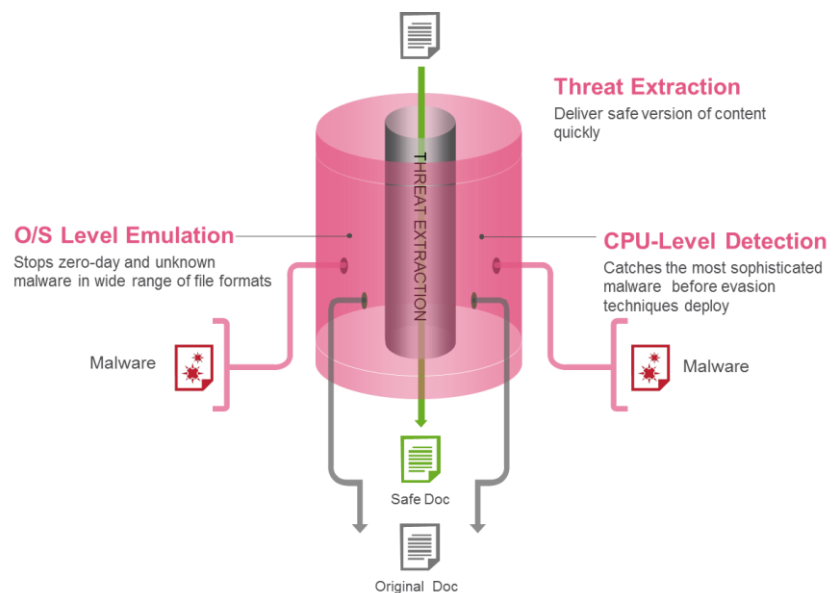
Threat Extraction

Deliver safe version of content quickly

THREAT EXTRACTION

O/S Level Emulation

Stops zero-day and unknown malware in wide range of file formats

CPU-Level Detection

Catches the most sophisticated malware before evasion techniques deploy

Malware

Malware

Safe Doc

Original Doc